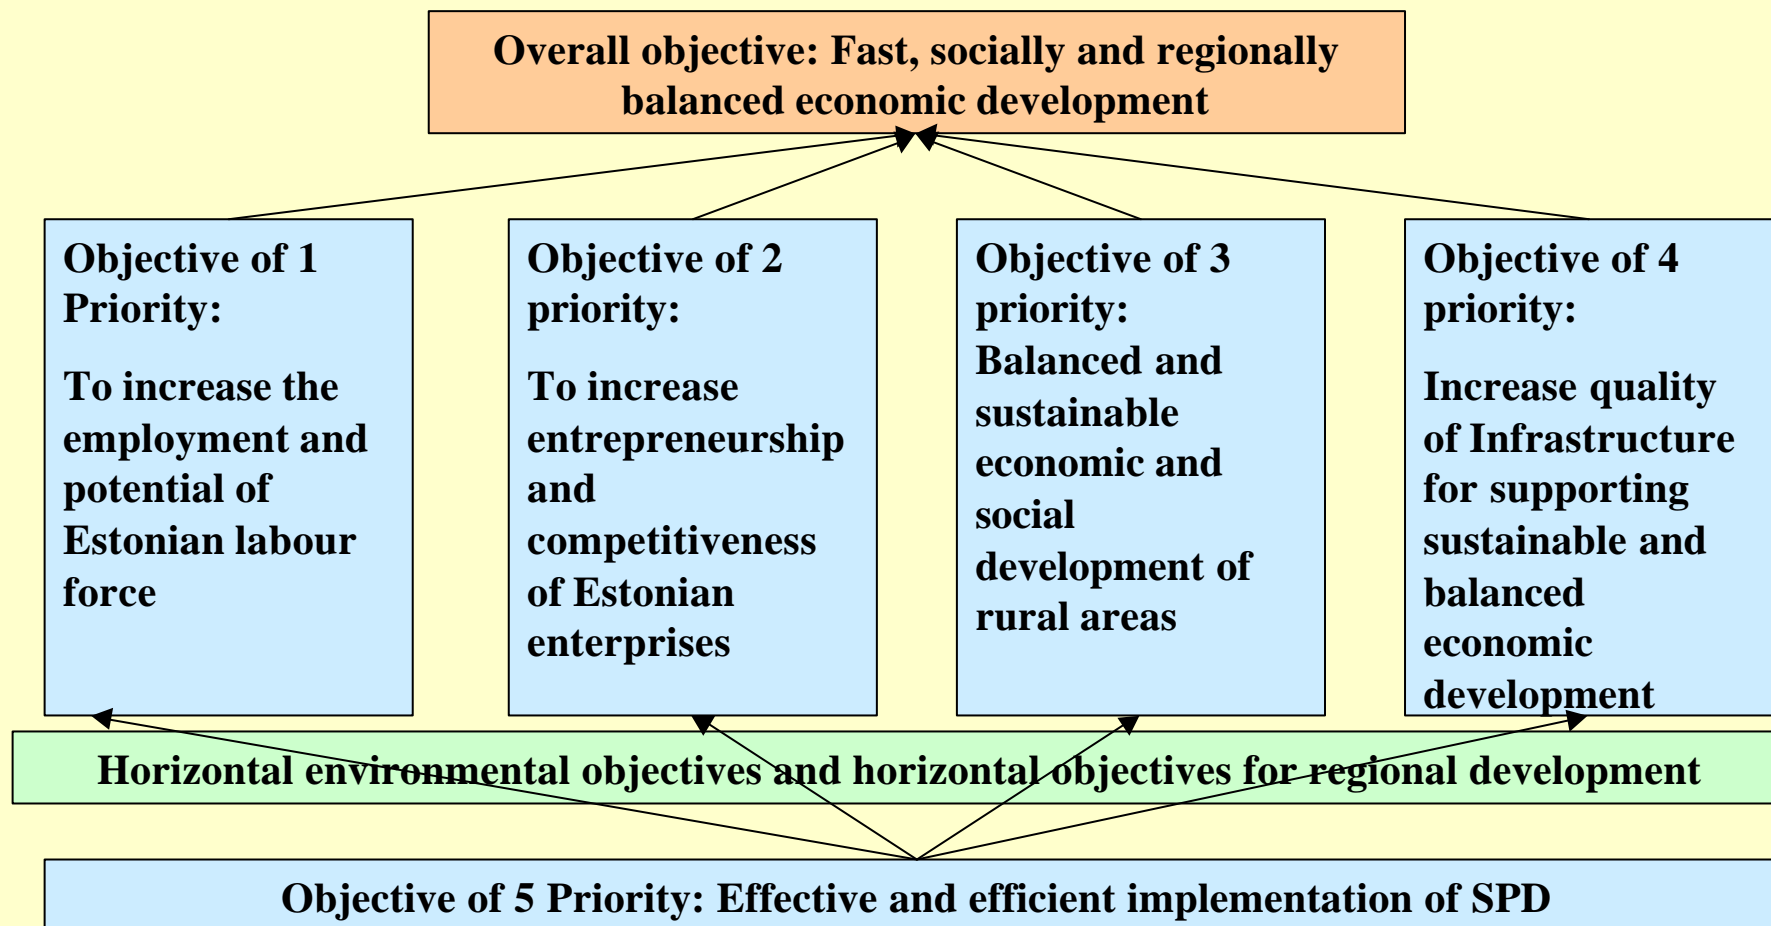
Overall objective: Fast, socially and regionally balanced economic development

Objective of 1 Priority:

To increase the employment and potential of Estonian labour force

Objective of 2 priority:

To increase entrepreneurship and competitiveness of Estonian enterprises

Objective of 3 priority:

Balanced and sustainable economic and social development of rural areas

Objective of 4 priority:

Increase quality of Infrastructure for supporting sustainable and balanced economic development

Horizontal environmental objectives and horizontal objectives for regional development

Objective of 5 Priority: Effective and efficient implementation of SPD